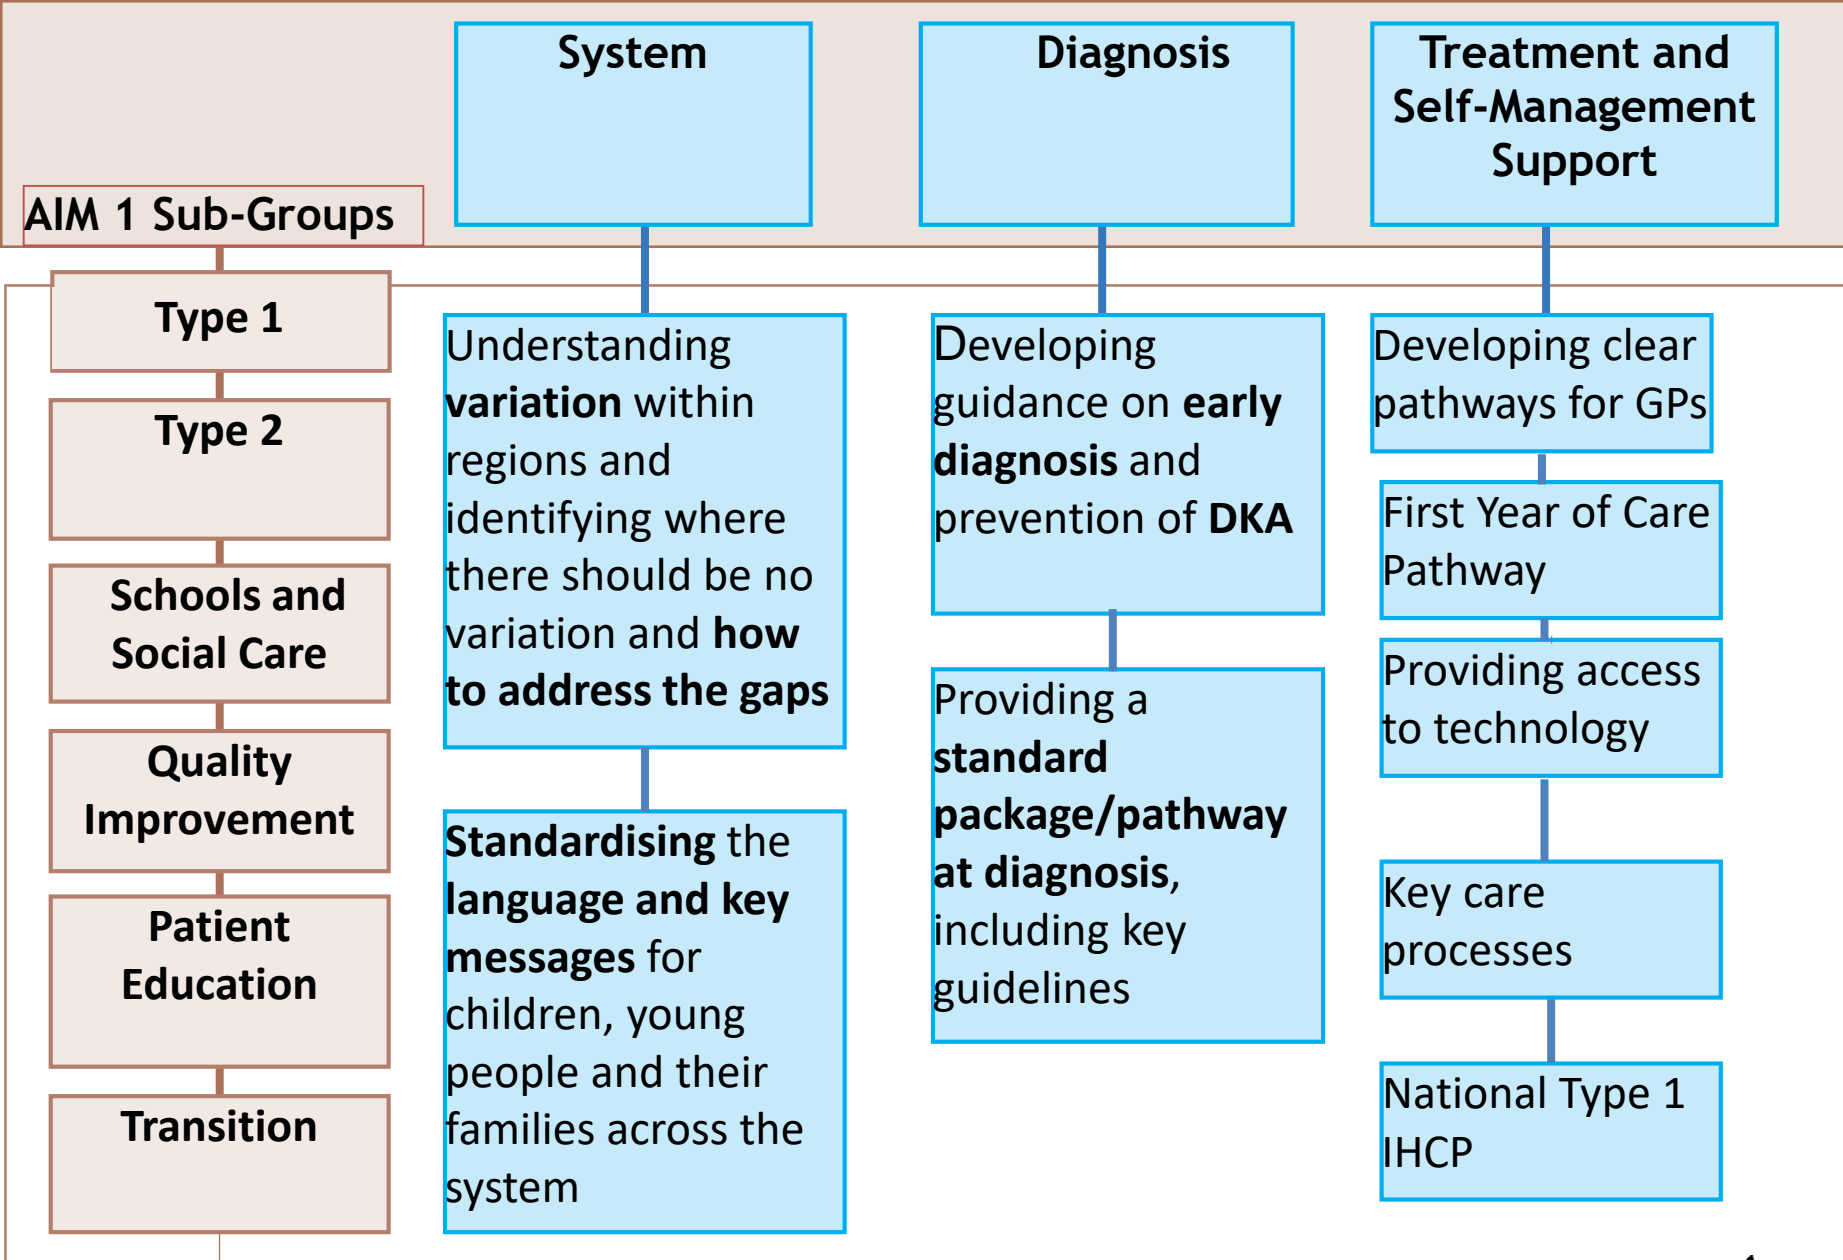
System

Diagnosis

Treatment and Self-Management Support

AIM 1 Sub-Groups

Type 1

Type 2

Schools and Social Care

Quality Improvement

Patient Education

Transition

Understanding **variation** within regions and identifying where there should be no variation and **how to address the gaps**

**Standardising** the **language and key messages** for children, young people and their families across the system

Developing guidance on **early diagnosis** and prevention of **DKA**

Providing a **standard package/pathway at diagnosis**, including key guidelines

Developing clear pathways for GPs

First Year of Care Pathway

Providing access to technology

Key care processes

National Type 1 IHCP